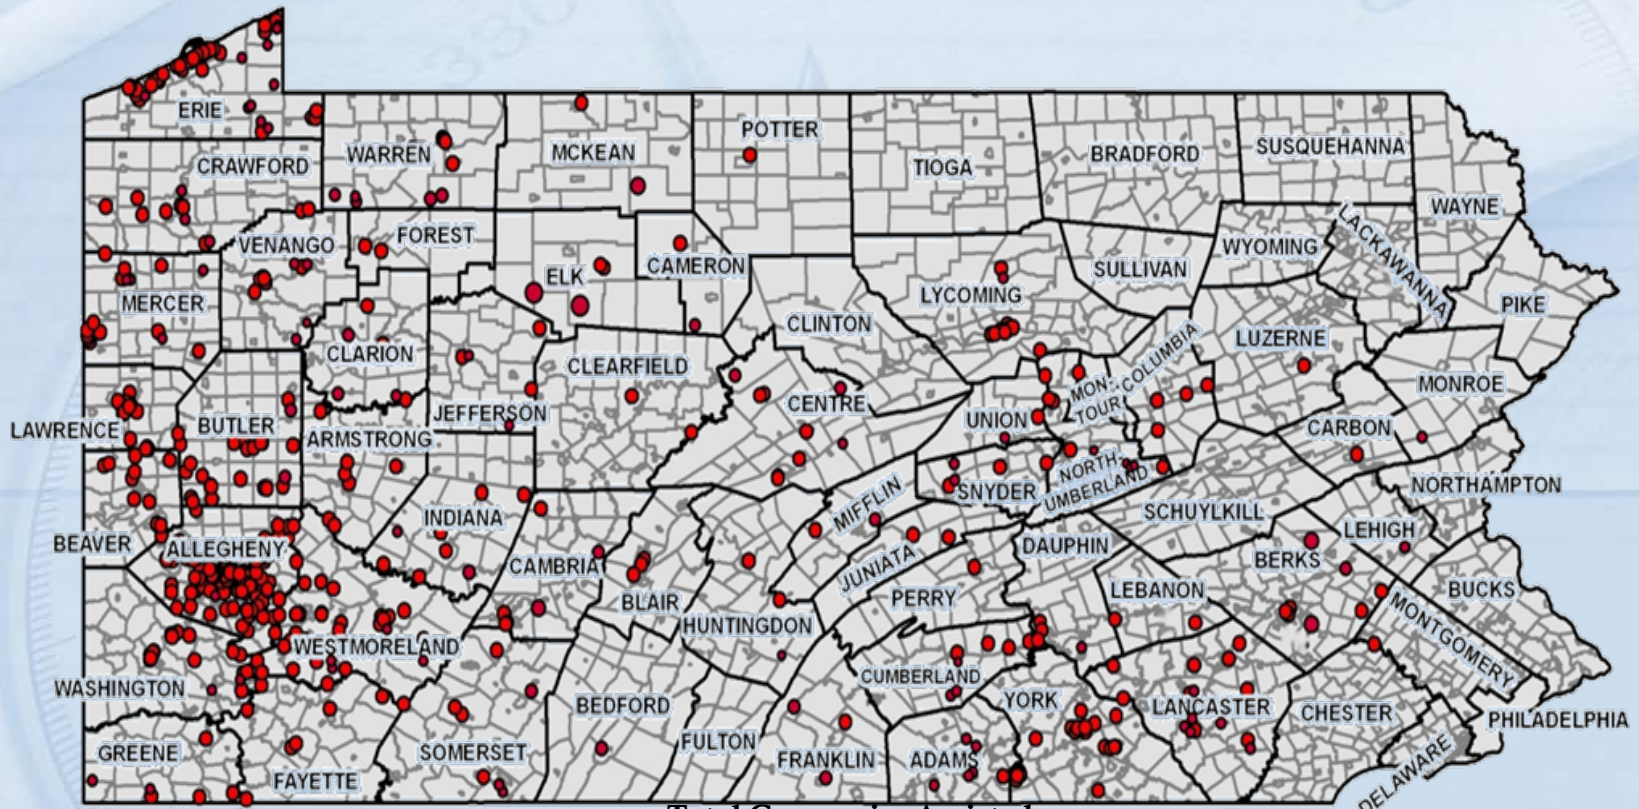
ERIE
CRAWFORD
WARREN
MCKEAN
POTTER
TIOGA
BRADFORD
SUSQUEHANNA
WAYNE
VENANGO
FOREST
ELK
CAMERON
WYOMING
LACKAWANNA
SULLIVAN
LYCOMING
PIKE
MERCER
CLARION
CLINTON
LUZERNE
CLEARFIELD
MONTOUR
COLUMBIA
MONROE
LAWRENCE
BUTLER
JEFFERSON
CENTRE
UNION
CARBON
ARMSTRONG
NORTHUMBERLAND
NORTHAMPTON
INDIANA
MIFFLIN
SNYDER
SCHUYLKILL
LEHIGH
BEAVER
ALLEGHENY
CAMBRIA
DAUPHIN
BERKS
BUCKS
JUNIATA
BLAIR
LEBANON
PERRY
HUNTINGDON
MONTGOMERY
WESTMORELAND
CUMBERLAND
WASHINGTON
YORK
LANCASTER
CHESTER
BEDFORD
PHILADELPHIA
GREENE
SOMERSET
FULTON
FRANKLIN
ADAMS
DELAWARE
FAYETTE
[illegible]